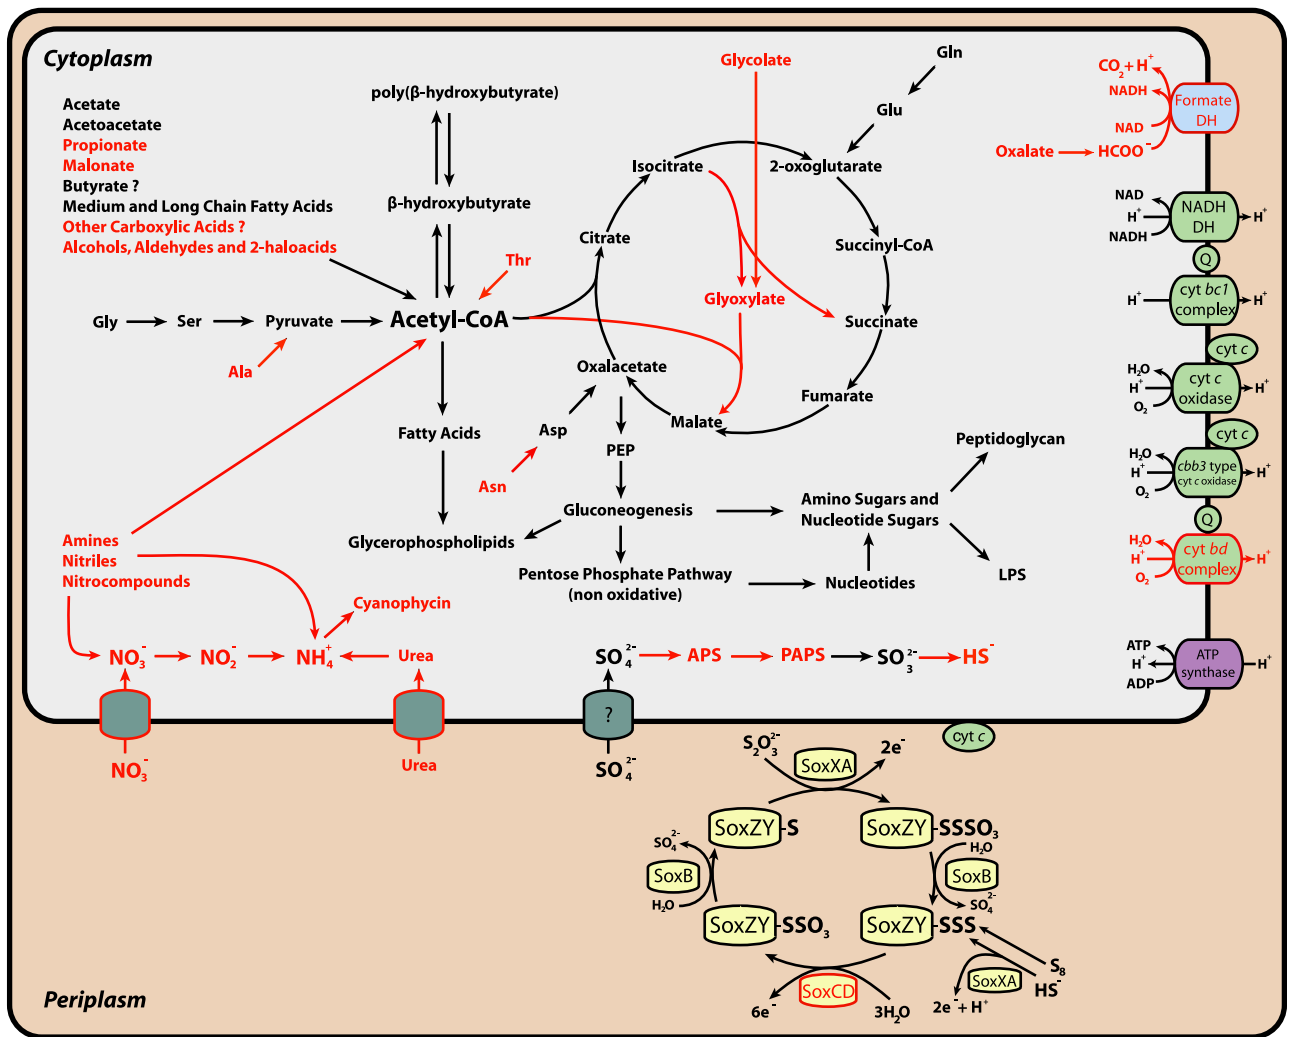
Cytoplasm

Acetate
Acetoacetate
Propionate
Malonate
Butyrate ?
Medium and Long Chain Fatty Acids
Other Carboxylic Acids ?
Alcohols, Aldehydes and 2-haloacids

poly(β-hydroxybutyrate)
β-hydroxybutyrate

Glycolate
Gln
Glu
Isocitrate
2-oxoglutarate
Citrate
Succinyl-CoA
Thr
Glyoxylate
Succinate
Gly
Ser
Pyruvate
Acetyl-CoA
Ala
Oxalacetate
Fumarate
Malate
Fatty Acids
Asp
PEP
Asn
Peptidoglycan
Gluconeogenesis
Amino Sugars and Nucleotide Sugars
Glycerophospholipids
Pentose Phosphate Pathway (non oxidative)
Nucleotides
LPS
Amines
Nitriles
Nitrocompounds
Cyanophycin
$NO_3^-$
$NO_2^-$
$NH_4^+$
Urea
$SO_4^{2-}$
APS
PAPS
$SO_3^{2-}$
$HS^-$

$CO_2 + H^+$
NADH
NAD
Formate DH
Oxalate
$HCOO^-$
NAD
$H^+$
NADH
NADH DH
$H^+$
Q
$H^+$
cyt bc1 complex
$H^+$
cyt c
$H_2O$
$H^+$
$O_2$
cyt c oxidase
$H^+$
cyt c
$H_2O$
$H^+$
$O_2$
cbb3 type cyt c oxidase
$H^+$
Q
$H_2O$
$H^+$
$O_2$
cyt bd complex
$H^+$
ATP
$H^+$
ADP
ATP synthase
$H^+$

?
$NO_3^-$
Urea
$SO_4^{2-}$
cyt c
$S_2O_3^{2-}$
SoxXA
$2e^-$
SoxZY-S
SoxZY-SSSO$_3$
$SO_4^{2-}$
$H_2O$
SoxB
SoxB
$H_2O$
$SO_4^{2-}$
SoxZY-SSO$_3$
SoxZY-SSS
$S_8$
SoxXA
$HS^-$
$6e^-$
SoxCD
$3H_2O$
$2e^- + H^+$

Periplasm